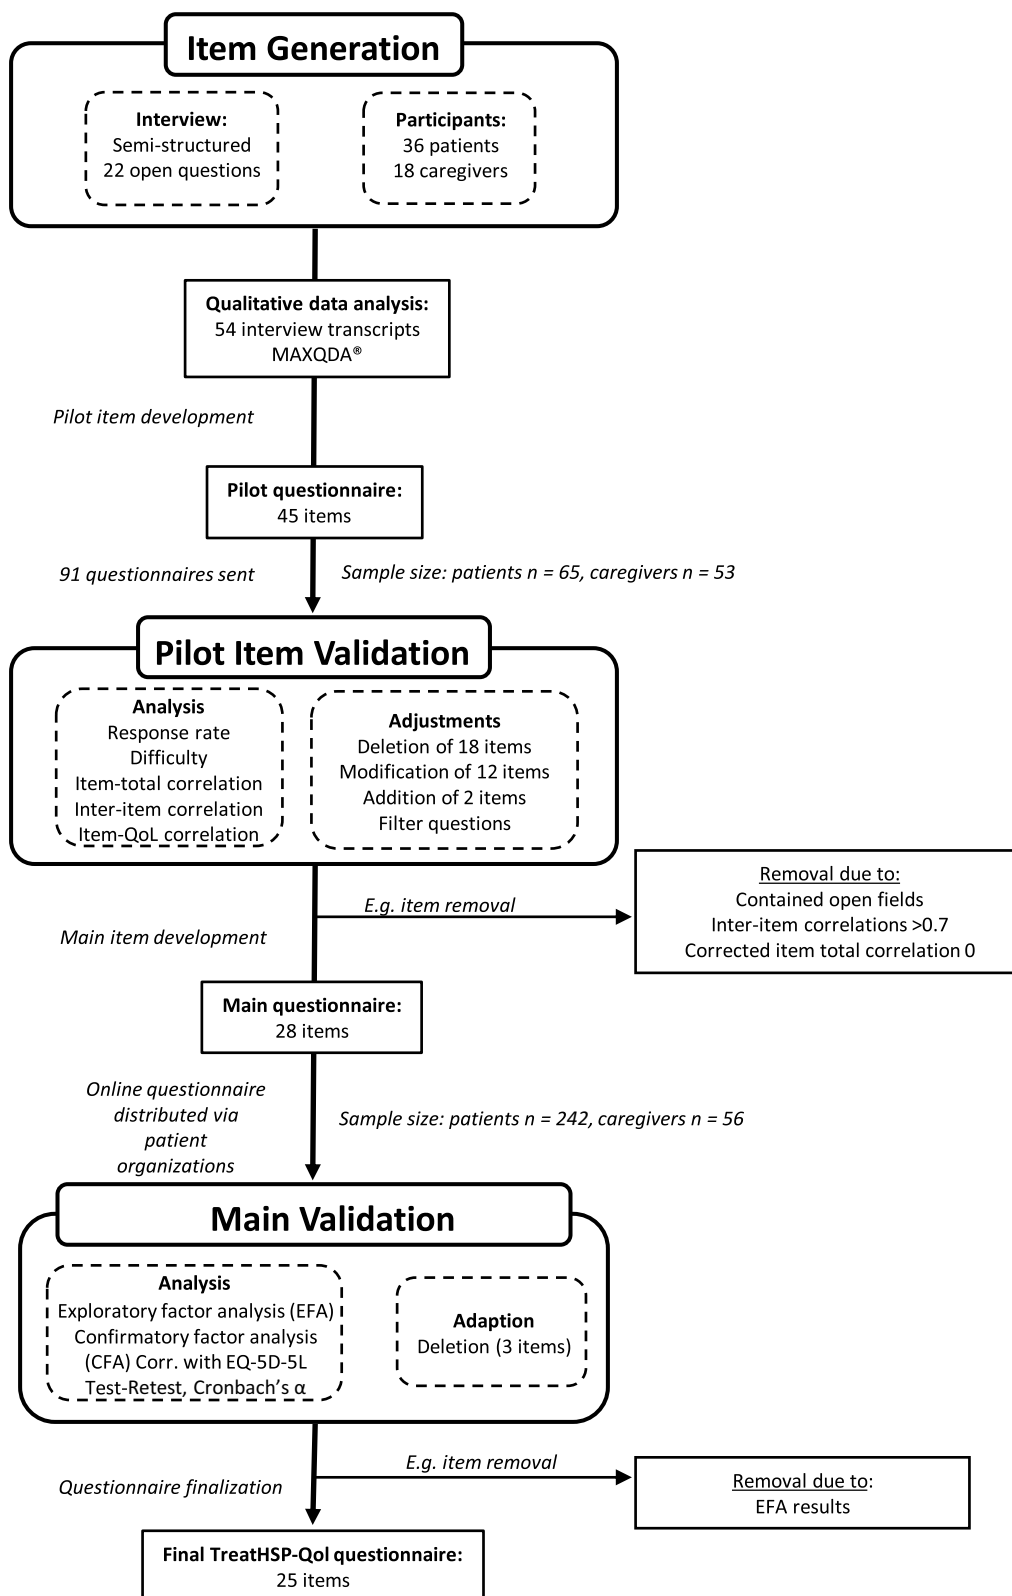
Item Generation

Interview:
Semi-structured
22 open questions

Participants:
36 patients
18 caregivers

Qualitative data analysis:
54 interview transcripts
MAXQDA®

Pilot item development

Pilot questionnaire:
45 items

91 questionnaires sent

Sample size: patients n = 65, caregivers n = 53

Pilot Item Validation

Analysis
Response rate
Difficulty
Item-total correlation
Inter-item correlation
Item-QoL correlation

Adjustments
Deletion of 18 items
Modification of 12 items
Addition of 2 items
Filter questions

E.g. item removal

Removal due to:
Contained open fields
Inter-item correlations >0.7
Corrected item total correlation 0

Main item development

Main questionnaire:
28 items

Online questionnaire distributed via patient organizations

Sample size: patients n = 242, caregivers n = 56

Main Validation

Analysis
Exploratory factor analysis (EFA)
Confirmatory factor analysis (CFA) Corr. with EQ-5D-5L
Test-Retest, Cronbach's α

Adaption
Deletion (3 items)

E.g. item removal

Removal due to:
EFA results

Questionnaire finalization

Final TreatHSP-Qol questionnaire:
25 items